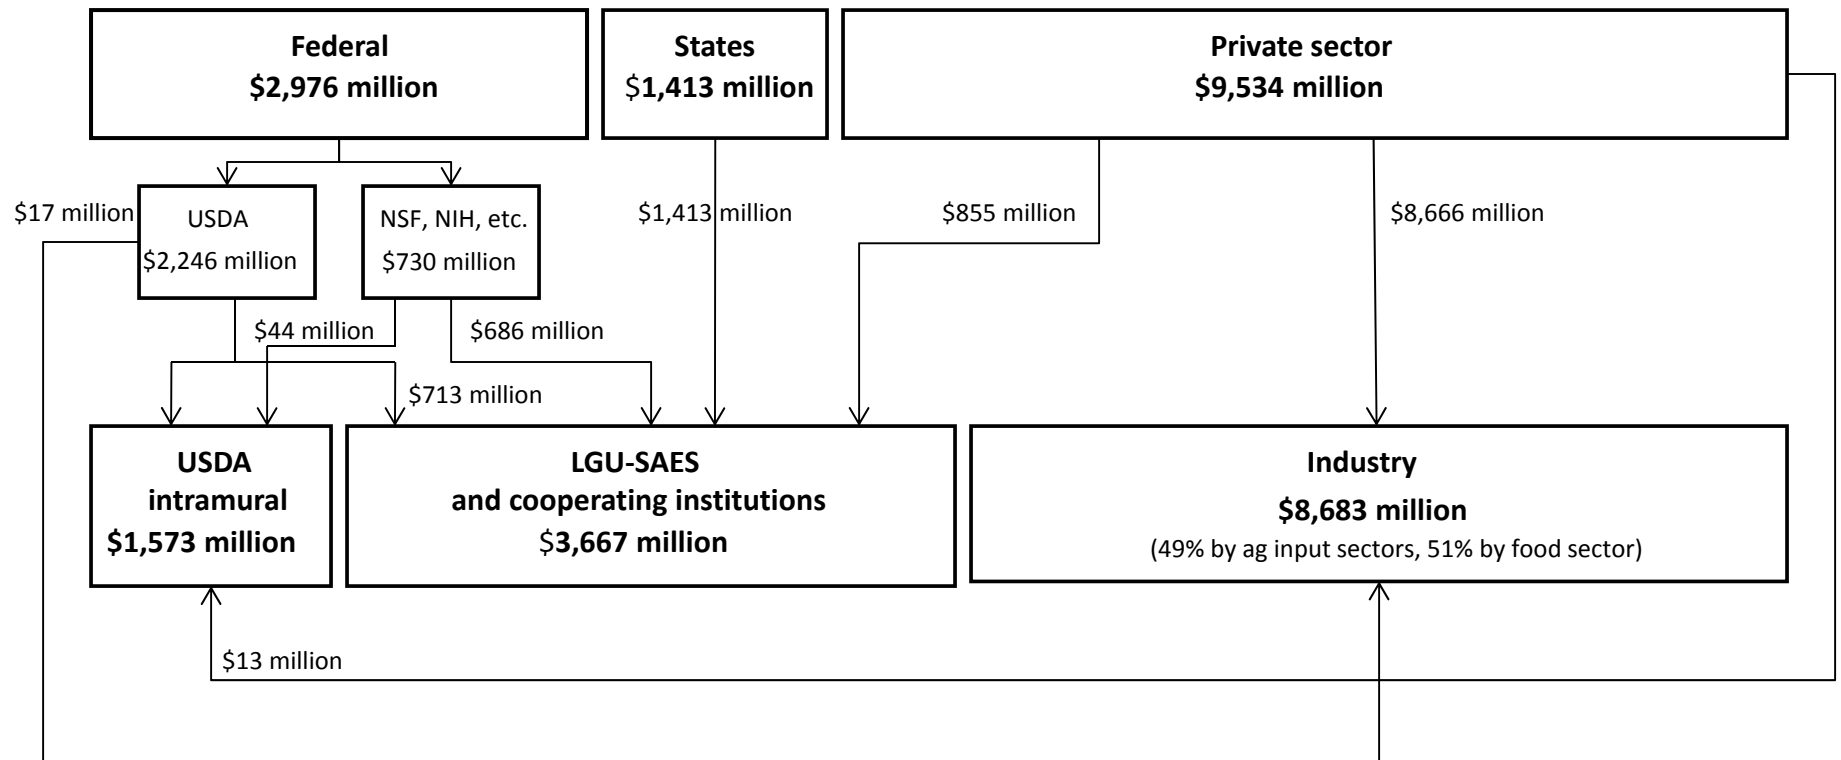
Federal
$2,976 million

States
$1,413 million

Private sector
$9,534 million

$17 million

USDA
$2,246 million

NSF, NIH, etc.
$730 million

$1,413 million

$855 million

$8,666 million

$44 million

$686 million

$713 million

USDA intramural
$1,573 million

LGU-SAES and cooperating institutions
$3,667 million

Industry
$8,683 million
(49% by ag input sectors, 51% by food sector)

$13 million